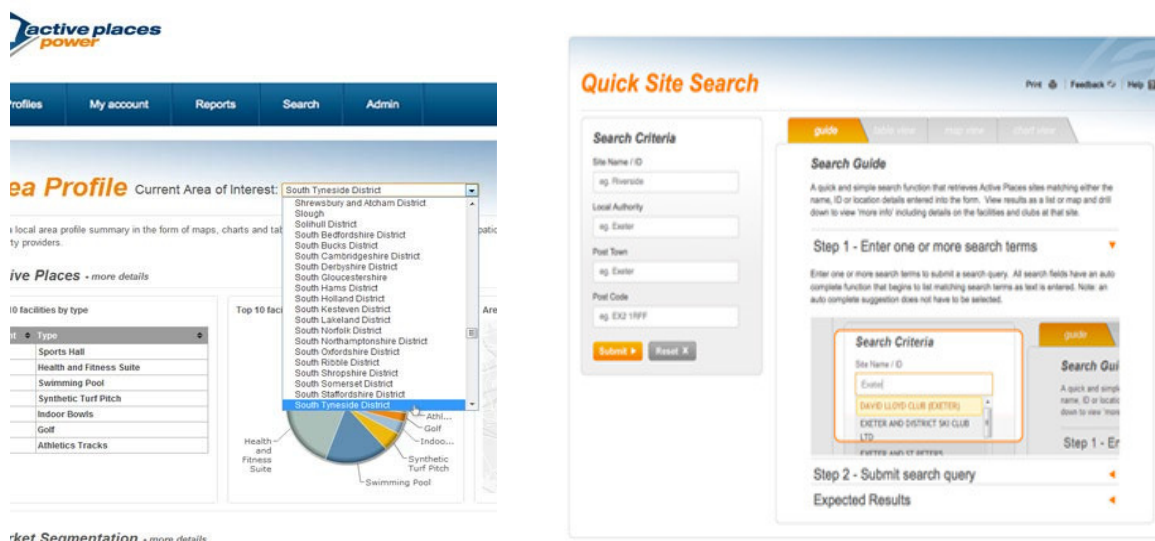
active places power

rofiles | My account | Reports | Search | Admin

ea Profile Current Area of Interest: South Tyneside District

Shrewsbury and Atcham District
Slough
Solihull District
South Bedfordshire District
South Bucks District
South Cambridgeshire District
South Derbyshire District
South Gloucestershire
South Hams District
South Holland District
South Kesteven District
South Lakeland District
South Norfolk District
South Northamptonshire District
South Oxfordshire District
South Ribble District
South Shropshire District
South Somerset District
South Staffordshire District
South Tyneside District

local area profile summary in the form of maps, charts and tab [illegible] patic ty providers.

ive Places - more details

0 facilities by type

Top 10 faci

Are

| t | Type |
|---|---|
| | Sports Hall |
| | Health and Fitness Suite |
| | Swimming Pool |
| | Synthetic Turf Pitch |
| | Indoor Bowls |
| | Golf |
| | Athletics Tracks |

Athl... Golf Indoo... Health and Fitness Suite Synthetic Turf Pitch Swimming Pool

rket Segmentation - more details

Quick Site Search

Print | Feedback | Help

Search Criteria

Site Name / ID
eg. Riverside
Local Authority
eg. Exeter
Post Town
eg. Exeter
Post Code
eg. EX2 1RFF

Submit ▸ Reset ✕

guide | table view | map view | chart view

Search Guide

A quick and simple search function that retrieves Active Places sites matching either the name, ID or location details entered into the form. View results as a list or map and drill down to view 'more info' including details on the facilities and clubs at that site.

Step 1 - Enter one or more search terms

Enter one or more search terms to submit a search query. All search fields have an auto complete function that begins to list matching search terms as text is entered. Note: an auto complete suggestion does not have to be selected.

Search Criteria
Site Name / ID
Exeter
DAVID LLOYD CLUB (EXETER)
EXETER AND DISTRICT SKI CLUB LTD
EXETER AND ST PETERS

guide
Search Gui
A quick and simpl name, ID or locatio down to view 'more
Step 1 - Er

Step 2 - Submit search query

Expected Results